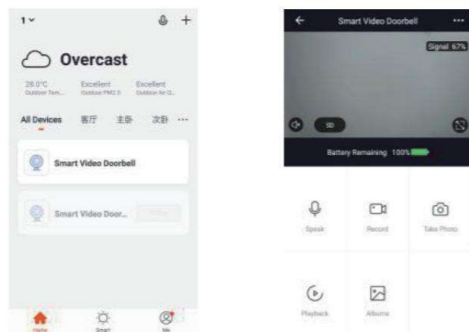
1

Overcast

26.0°C
Outdoor Tem...

Excellent
Outdoor PM2.5

Excellent
Outdoor Air Q...

All Devices 客厅 主卧 次卧 ···

Smart Video Doorbell

Smart Video Door... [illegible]

Home Smart Me

Smart Video Doorbell ···

Signal 67%

SD

Battery Remaining 100%

Speak Record Take Photo

Playback Albums